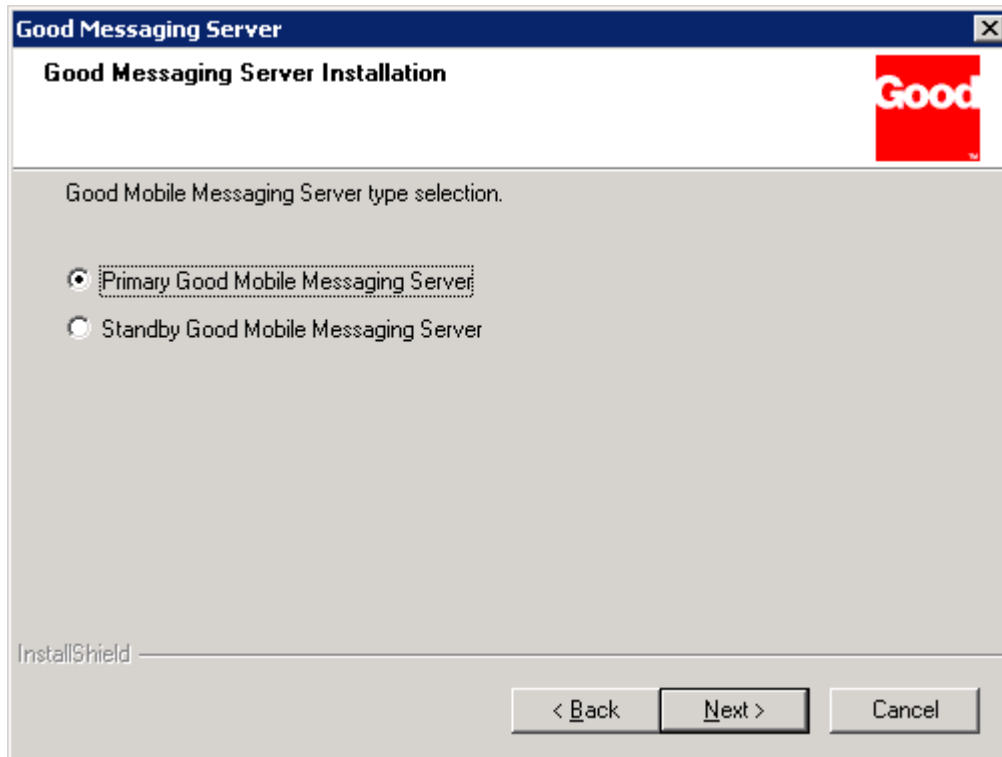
Good Messaging Server

Good Messaging Server Installation

Good

Good Mobile Messaging Server type selection.

Primary Good Mobile Messaging Server

Standby Good Mobile Messaging Server

InstallShield

< Back

Next >

Cancel